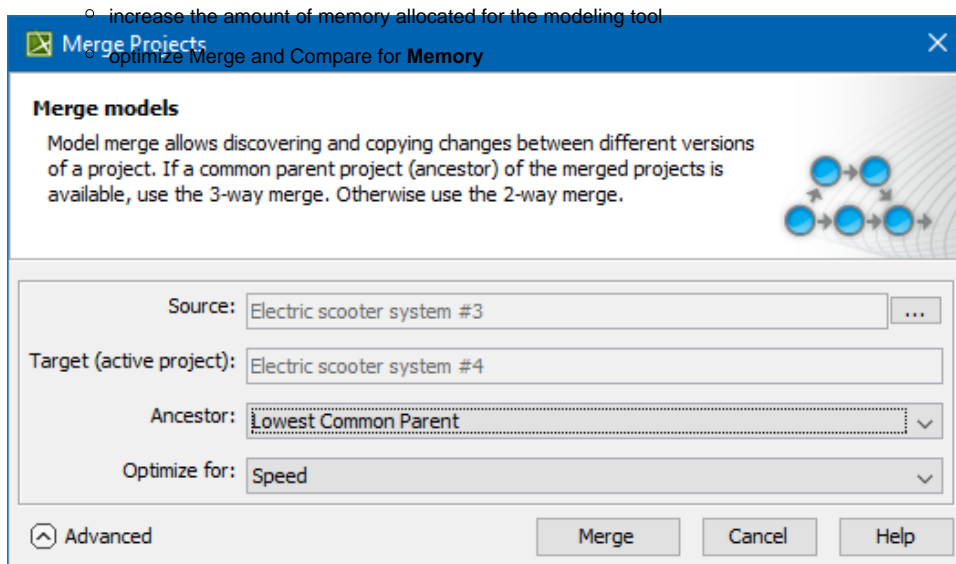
increase the amount of memory allocated for the modeling tool

optimize Merge and Compare for **Memory**

Merge Projects

**Merge models**

Model merge allows discovering and copying changes between different versions of a project. If a common parent project (ancestor) of the merged projects is available, use the 3-way merge. Otherwise use the 2-way merge.

Source: Electric scooter system #3 ...

Target (active project): Electric scooter system #4

Ancestor: Lowest Common Parent

Optimize for: Speed

Advanced

Merge Cancel Help